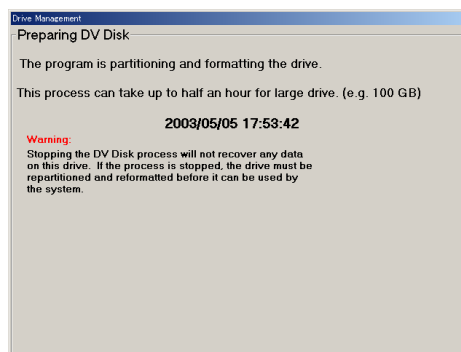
Drive Management

Preparing DV Disk

The program is partitioning and formatting the drive.

This process can take up to half an hour for large drive. (e.g. 100 GB)

2003/05/05 17:53:42

Warning:

Stopping the DV Disk process will not recover any data on this drive. If the process is stopped, the drive must be repartitioned and reformatted before it can be used by the system.